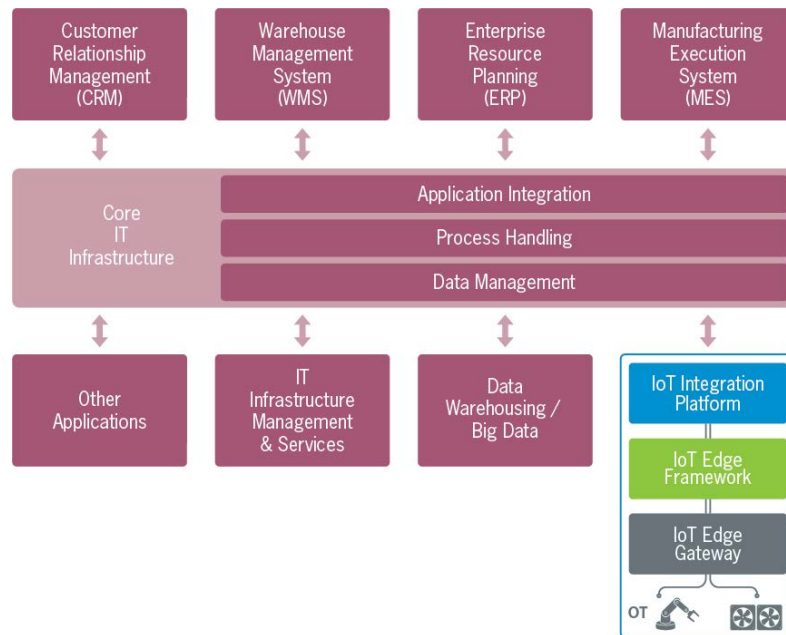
Customer Relationship Management (CRM)

Warehouse Management System (WMS)

Enterprise Resource Planning (ERP)

Manufacturing Execution System (MES)

Core IT Infrastructure

Application Integration

Process Handling

Data Management

Other Applications

IT Infrastructure Management & Services

Data Warehousing / Big Data

IoT Integration Platform

IoT Edge Framework

IoT Edge Gateway

OT